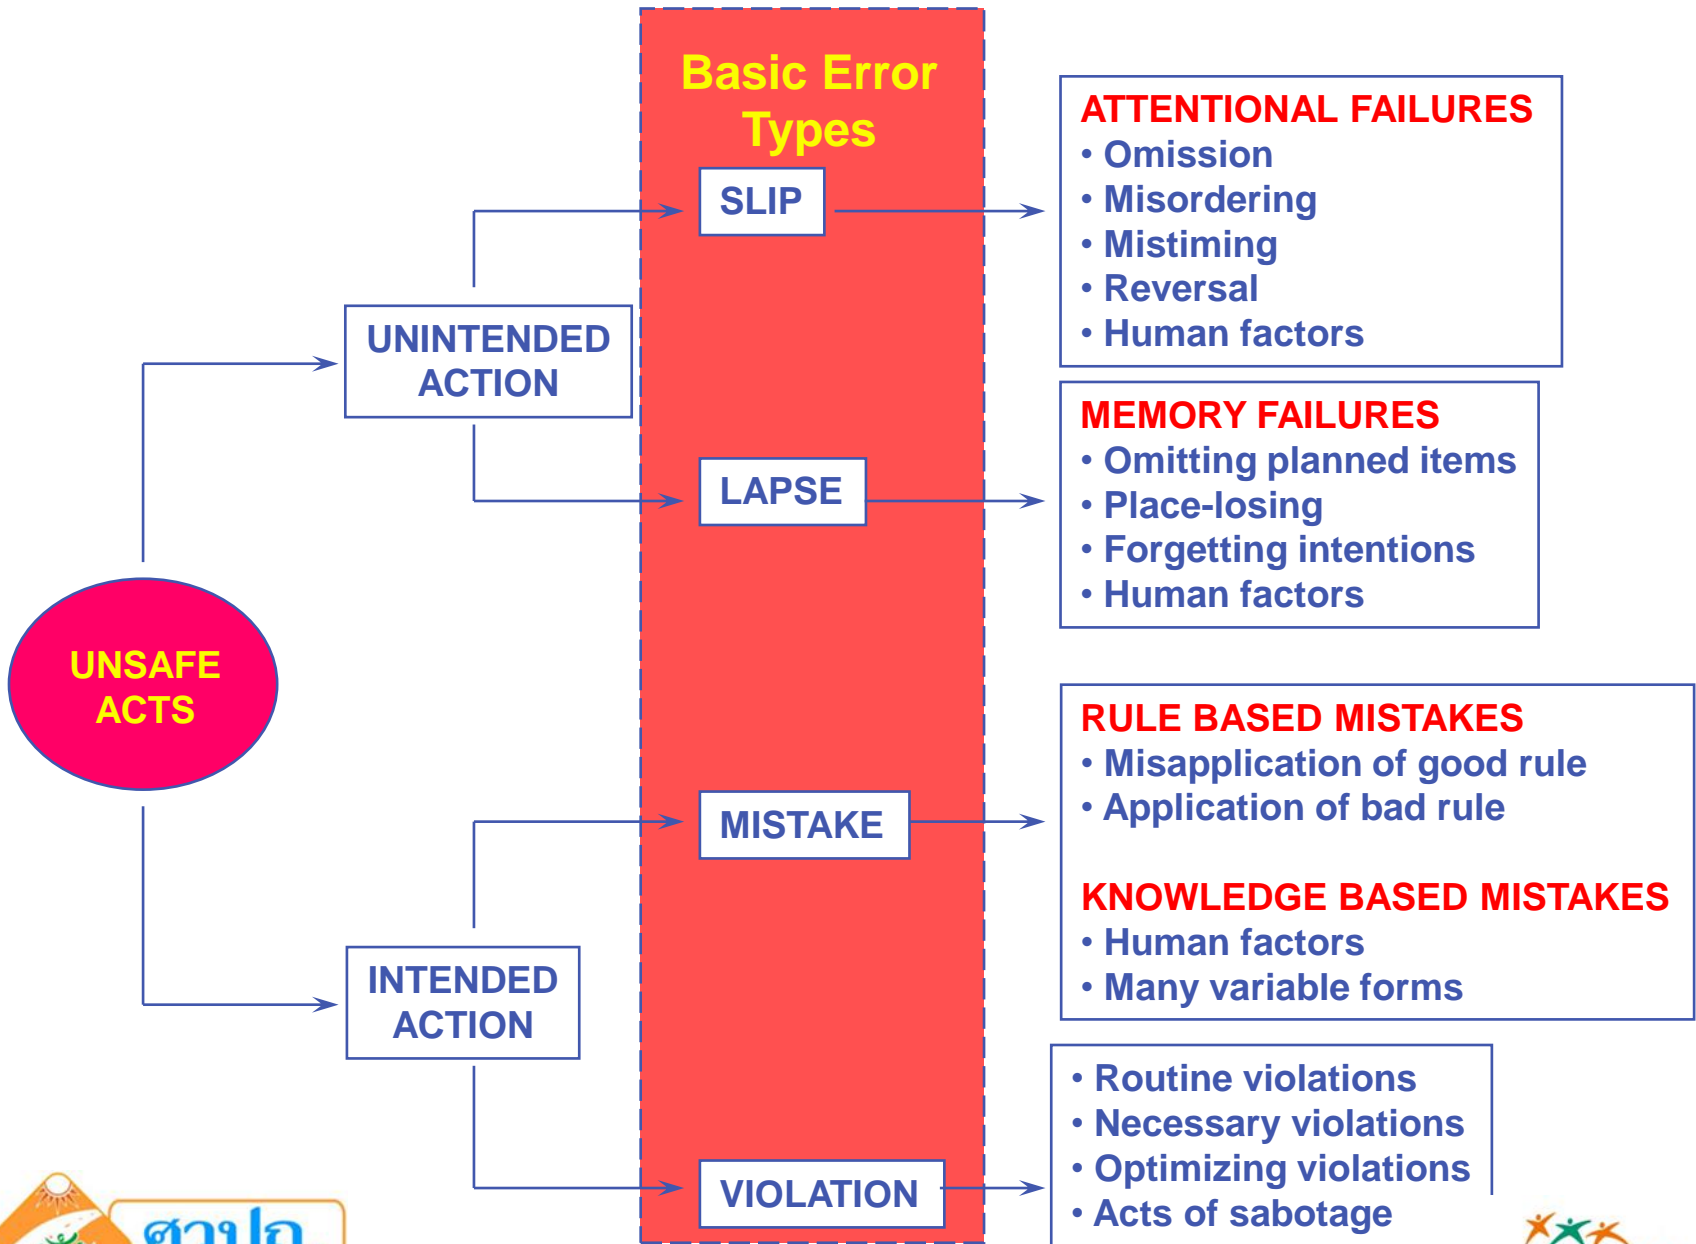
Basic Error Types

UNSAFE ACTS

UNINTENDED ACTION

INTENDED ACTION

SLIP

LAPSE

MISTAKE

VIOLATION

ATTENTIONAL FAILURES
• Omission
• Misordering
• Mistiming
• Reversal
• Human factors

MEMORY FAILURES
• Omitting planned items
• Place-losing
• Forgetting intentions
• Human factors

RULE BASED MISTAKES
• Misapplication of good rule
• Application of bad rule

KNOWLEDGE BASED MISTAKES
• Human factors
• Many variable forms

• Routine violations
• Necessary violations
• Optimizing violations
• Acts of sabotage

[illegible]